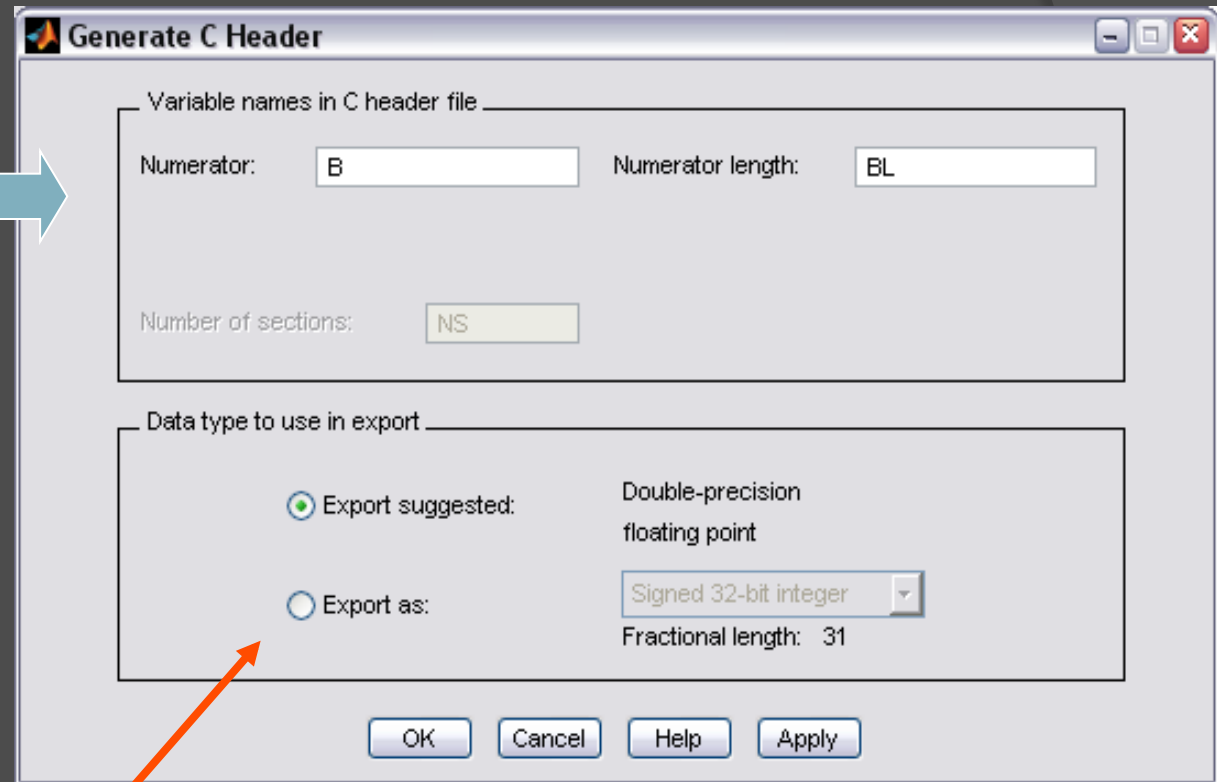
Generate C Header

Variable names in C header file

Numerator: B

Numerator length: BL

Number of sections: NS

Data type to use in export

Export suggested: Double-precision floating point

Export as: Signed 32-bit integer

Fractional length: 31

OK Cancel Help Apply